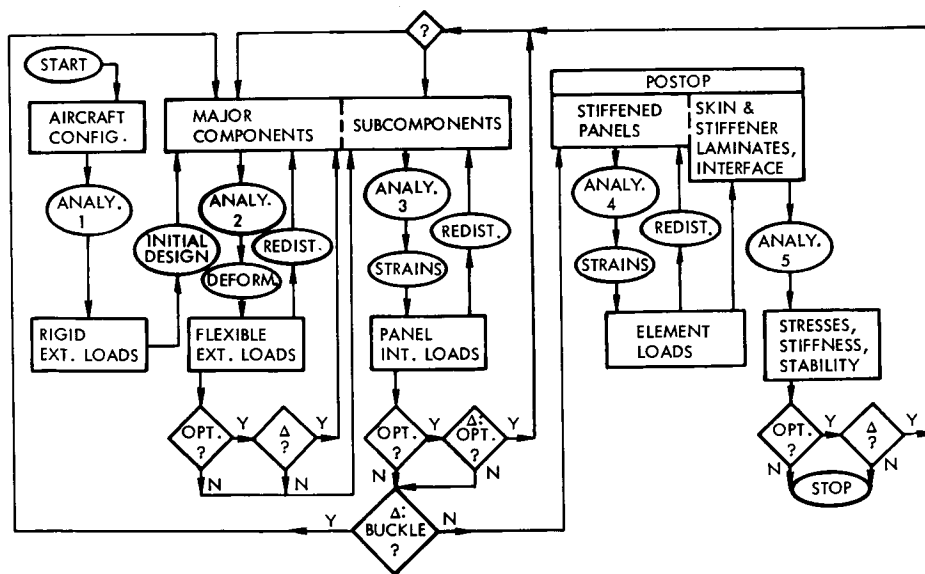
?

START

AIRCRAFT CONFIG.

ANALY. 1

RIGID EXT. LOADS

MAJOR COMPONENTS

SUBCOMPONENTS

INITIAL DESIGN

ANALY. 2

DEFORM.

REDIST.

FLEXIBLE EXT. LOADS

ANALY. 3

STRAINS

REDIST.

PANEL INT. LOADS

OPT. ?

Y

$\Delta$ ?

Y

N

N

OPT. ?

$\Delta$: OPT. ?

Y

N

Y

$\Delta$: BUCKLE ?

N

POSTOP

STIFFENED PANELS

SKIN & STIFFENER LAMINATES, INTERFACE

ANALY. 4

STRAINS

REDIST.

ELEMENT LOADS

ANALY. 5

STRESSES, STIFFNESS, STABILITY

OPT. ?

Y

$\Delta$ ?

Y

N

N

STOP